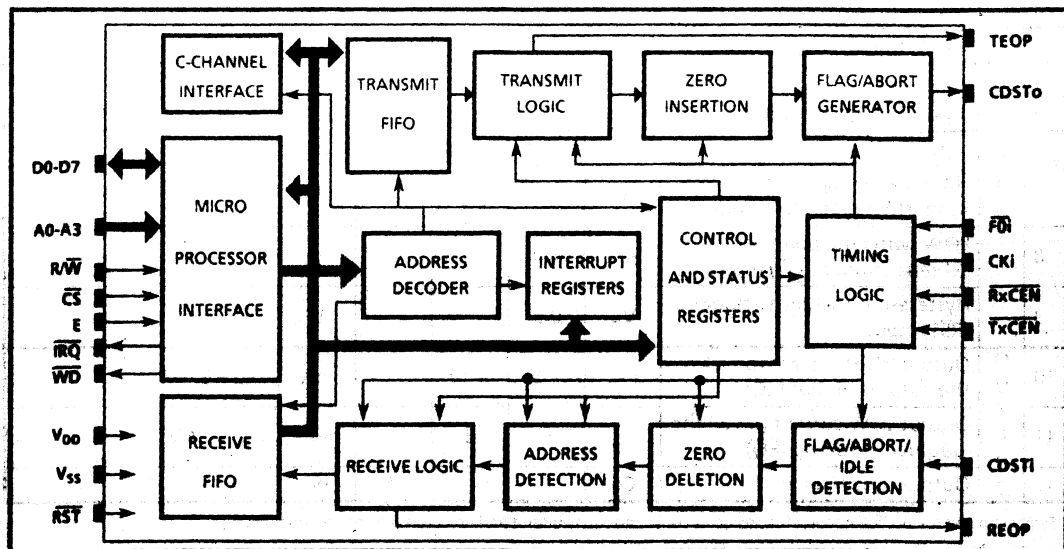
C-CHANNEL INTERFACE

TRANSMIT FIFO

TRANSMIT LOGIC

ZERO INSERTION

FLAG/ABORT GENERATOR

TEOP

CDSTo

D0-D7

A0-A3

$R/\overline{W}$

$\overline{CS}$

E

$\overline{IRQ}$

$\overline{WD}$

MICRO PROCESSOR INTERFACE

ADDRESS DECODER

INTERRUPT REGISTERS

CONTROL AND STATUS REGISTERS

TIMING LOGIC

$\overline{F0i}$

CKi

$\overline{RxCEN}$

$\overline{TxCEN}$

$V_{DD}$

$V_{SS}$

$\overline{RST}$

RECEIVE FIFO

RECEIVE LOGIC

ADDRESS DETECTION

ZERO DELETION

FLAG/ABORT/ IDLE DETECTION

CDSTi

REOP